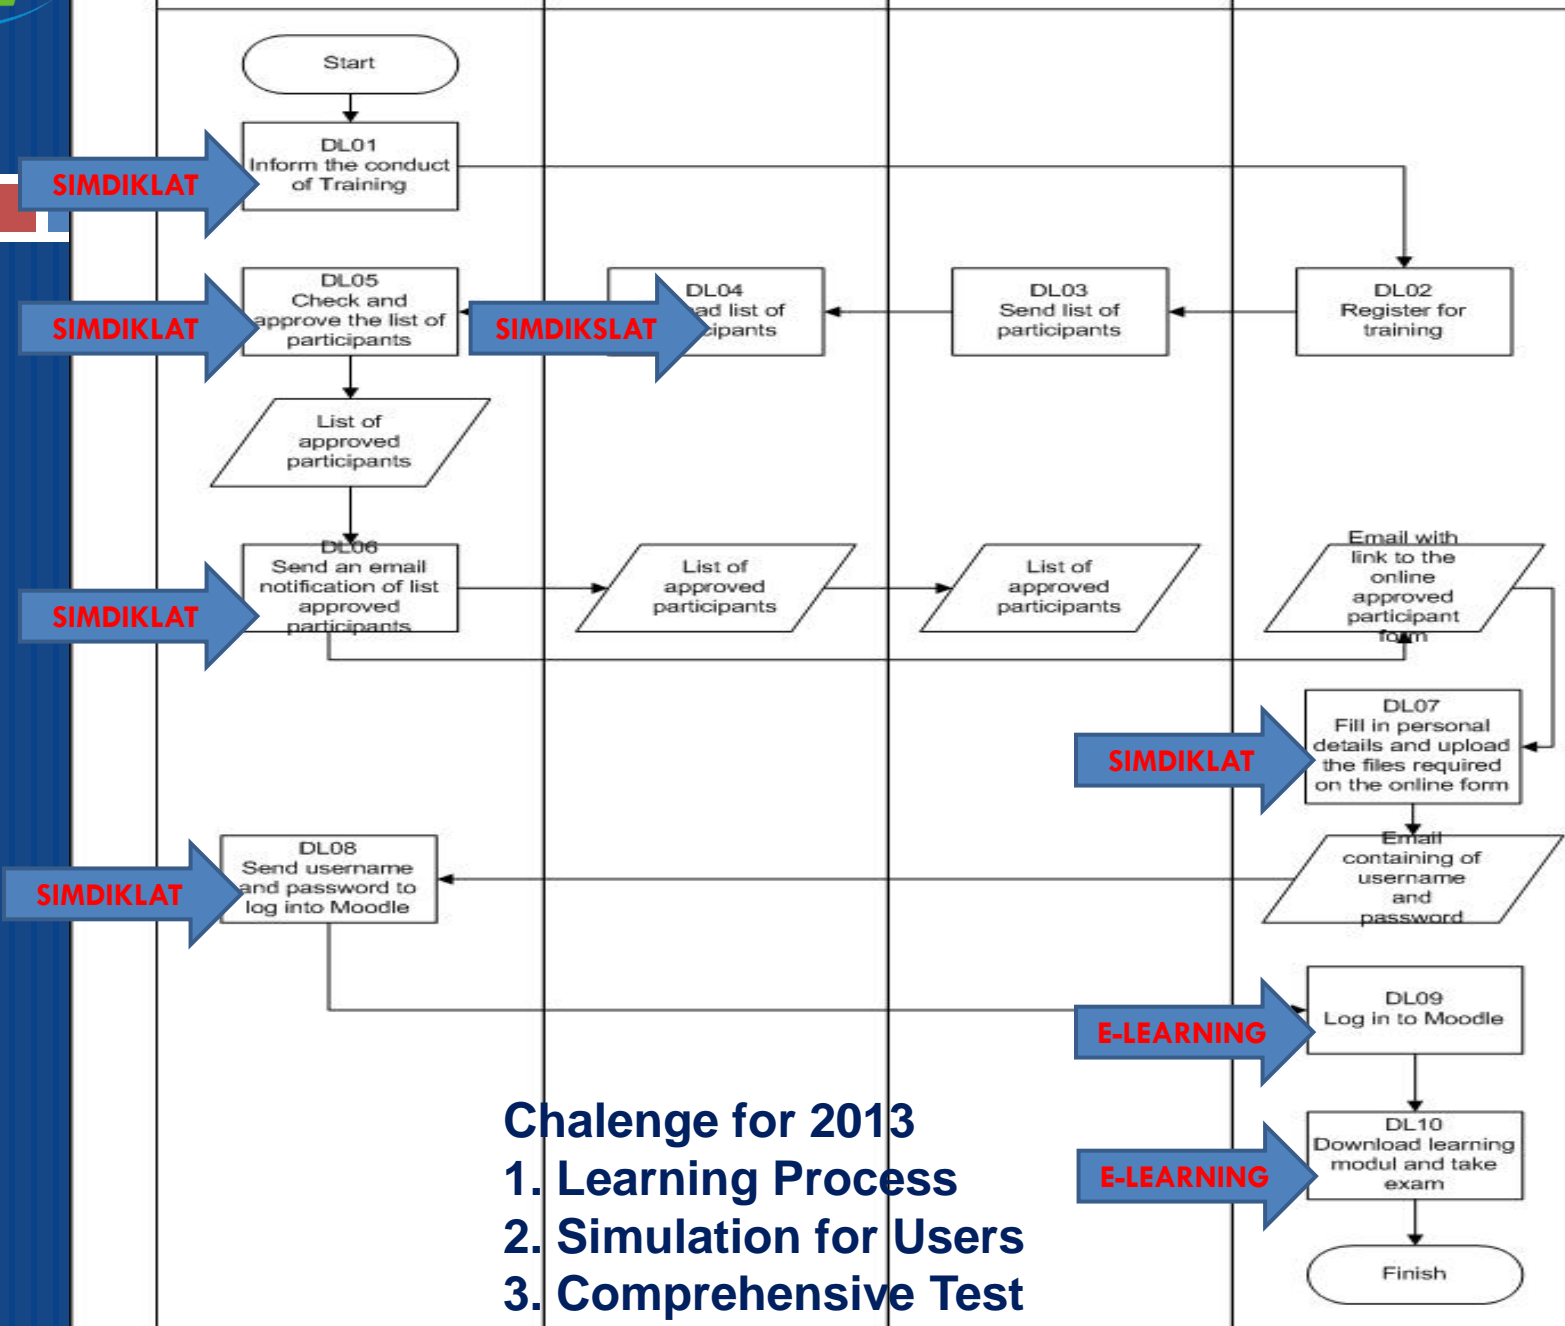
Start

SIMDIKLAT

DL01
Inform the conduct of Training

SIMDIKLAT

DL05
Check and approve the list of participants

SIMDIKSLAT

DL04
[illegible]ad list of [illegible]cipants

DL03
Send list of participants

DL02
Register for training

List of approved participants

SIMDIKLAT

DL06
Send an email notification of list approved participants

List of approved participants

List of approved participants

Email with link to the online approved participant form

SIMDIKLAT

DL07
Fill in personal details and upload the files required on the online form

SIMDIKLAT

DL08
Send username and password to log into Moodle

Email containing of username and password

E-LEARNING

DL09
Log in to Moodle

Chalenge for 2013
1. Learning Process
2. Simulation for Users
3. Comprehensive Test

E-LEARNING

DL10
Download learning modul and take exam

Finish